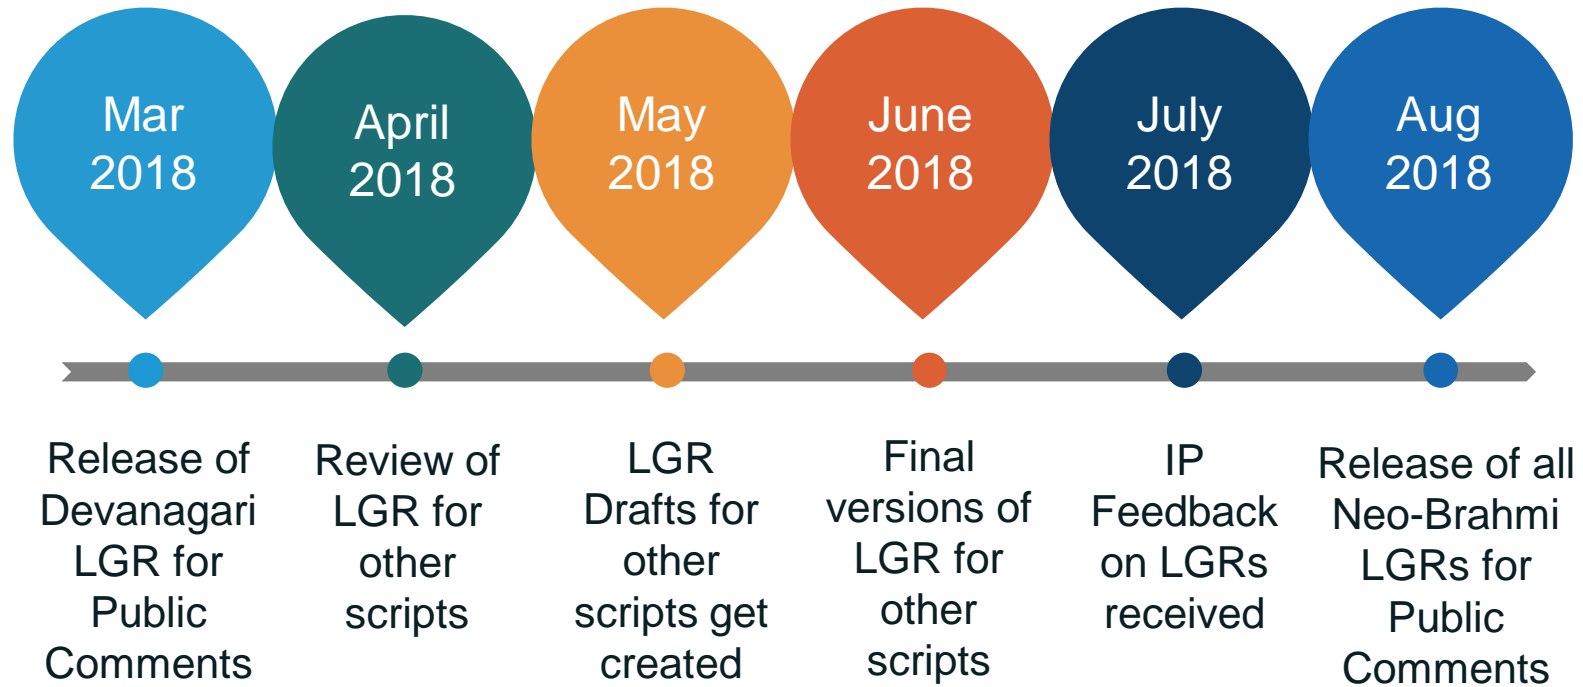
Mar 2018

April 2018

May 2018

June 2018

July 2018

Aug 2018

Release of Devanagari LGR for Public Comments

Review of LGR for other scripts

LGR Drafts for other scripts get created

Final versions of LGR for other scripts

IP Feedback on LGRs received

Release of all Neo-Brahmi LGRs for Public Comments